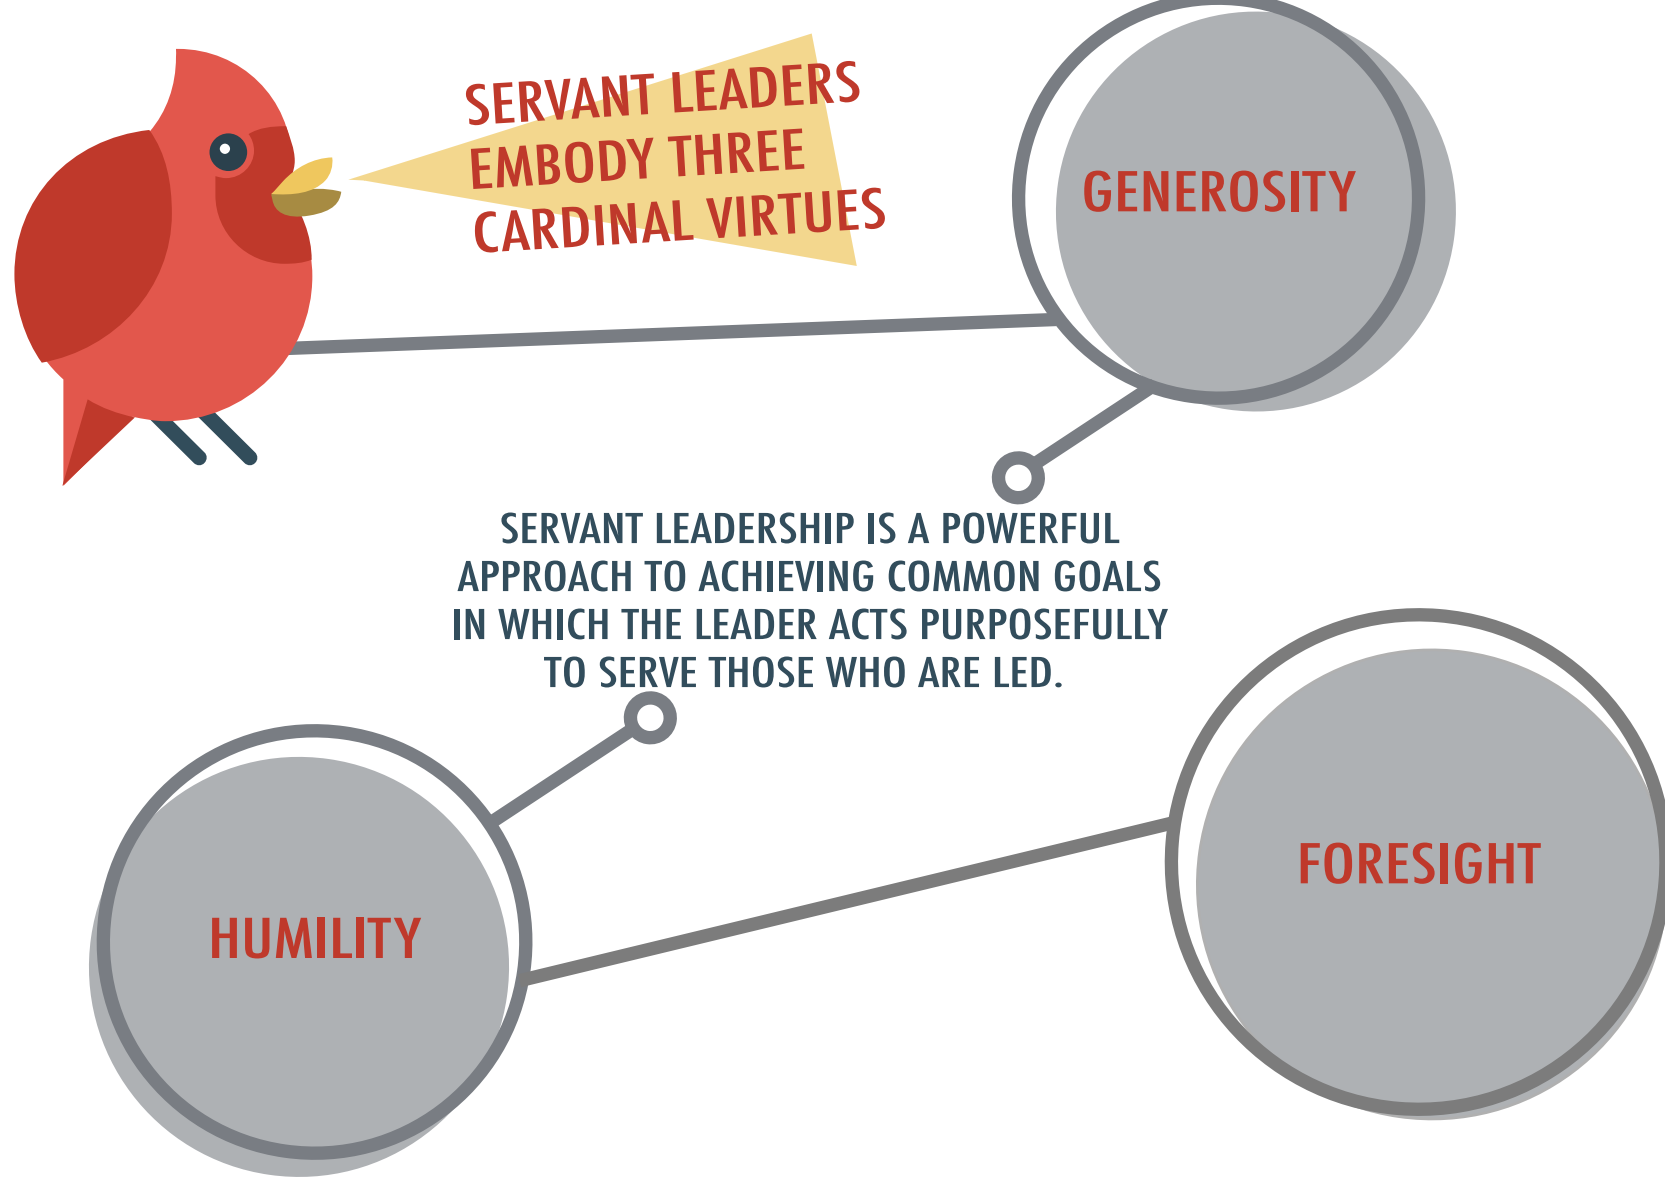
SERVANT LEADERS EMBODY THREE CARDINAL VIRTUES

GENEROSITY

SERVANT LEADERSHIP IS A POWERFUL APPROACH TO ACHIEVING COMMON GOALS IN WHICH THE LEADER ACTS PURPOSEFULLY TO SERVE THOSE WHO ARE LED.

HUMILITY

FORESIGHT